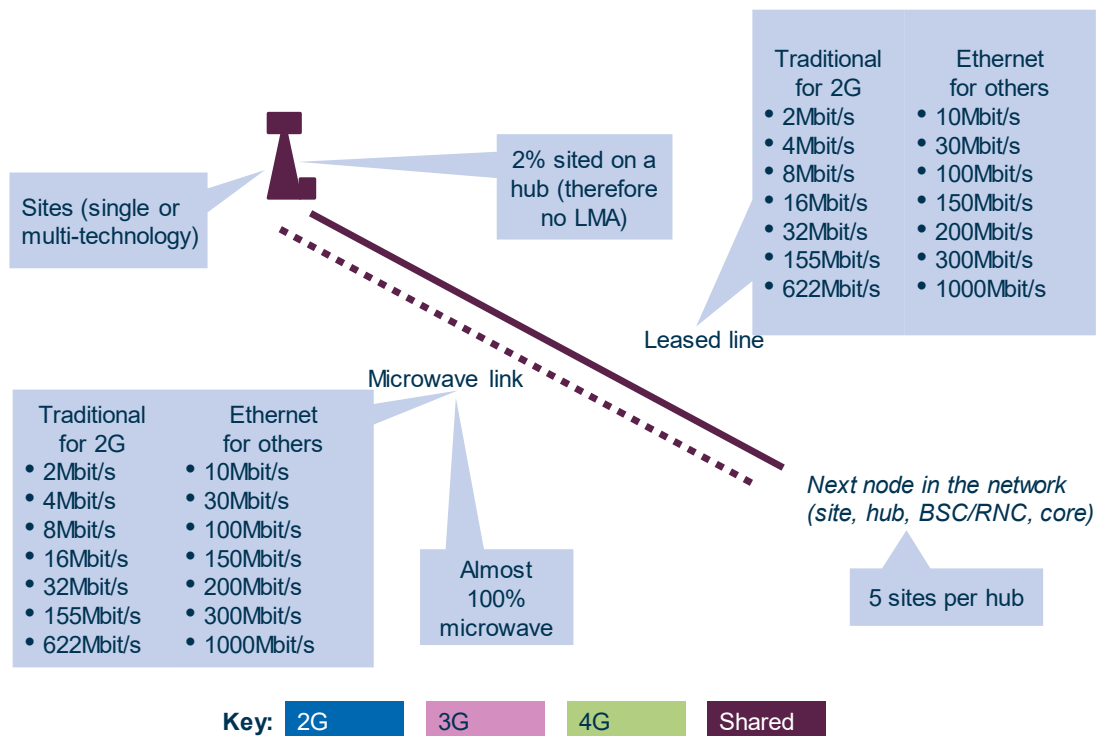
Traditional for 2G
• 2Mbit/s
• 4Mbit/s
• 8Mbit/s
• 16Mbit/s
• 32Mbit/s
• 155Mbit/s
• 622Mbit/s

Ethernet for others
• 10Mbit/s
• 30Mbit/s
• 100Mbit/s
• 150Mbit/s
• 200Mbit/s
• 300Mbit/s
• 1000Mbit/s

2% sited on a hub (therefore no LMA)

Sites (single or multi-technology)

Leased line

Microwave link

Traditional for 2G
• 2Mbit/s
• 4Mbit/s
• 8Mbit/s
• 16Mbit/s
• 32Mbit/s
• 155Mbit/s
• 622Mbit/s

Ethernet for others
• 10Mbit/s
• 30Mbit/s
• 100Mbit/s
• 150Mbit/s
• 200Mbit/s
• 300Mbit/s
• 1000Mbit/s

Almost 100% microwave

*Next node in the network (site, hub, BSC/RNC, core)*

5 sites per hub

Key: 2G 3G 4G Shared